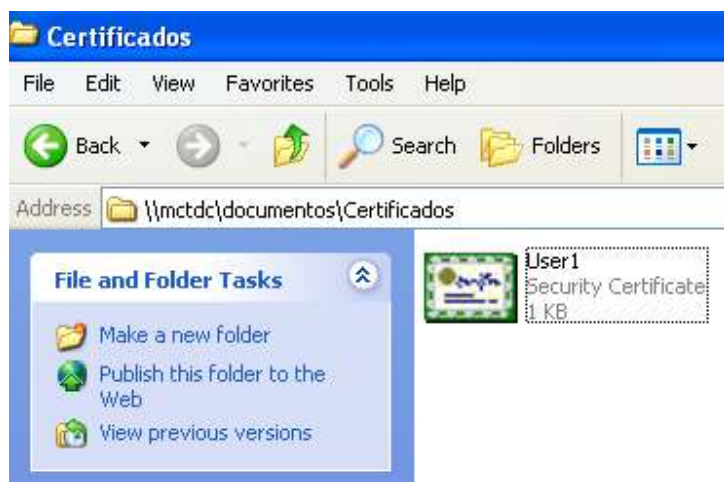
Certificados

File Edit View Favorites Tools Help

Back Search Folders

Address \\mctdc\documentos\Certificados

File and Folder Tasks

Make a new folder
Publish this folder to the Web
View previous versions

User1
Security Certificate
1 KB